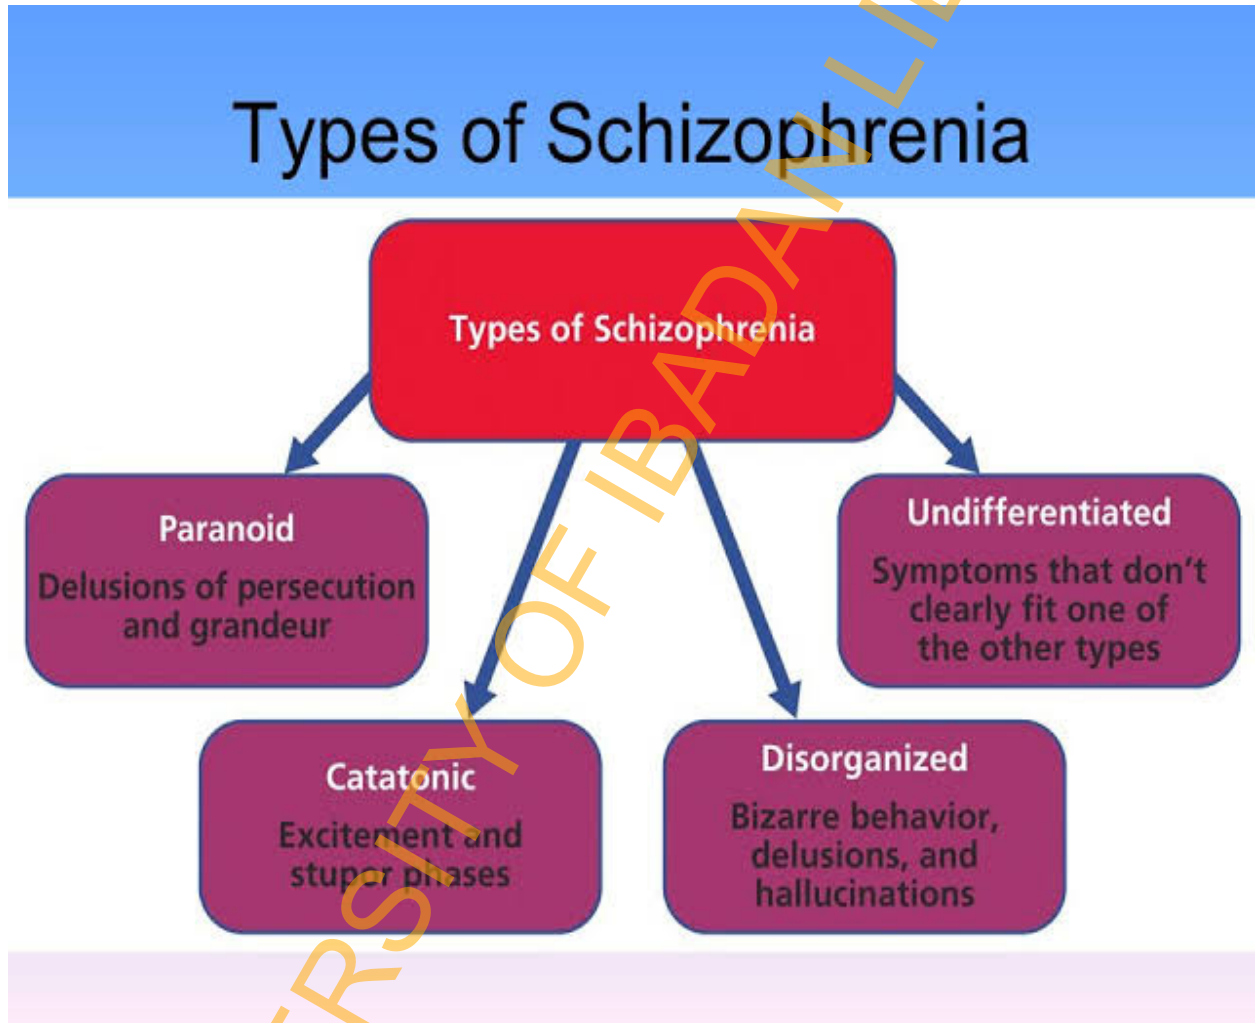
Types of Schizophrenia

Types of Schizophrenia

Paranoid
Delusions of persecution and grandeur

Undifferentiated
Symptoms that don't clearly fit one of the other types

Catatonic
Excitement and stupor phases

Disorganized
Bizarre behavior, delusions, and hallucinations

RSITY OF IBADAN LI